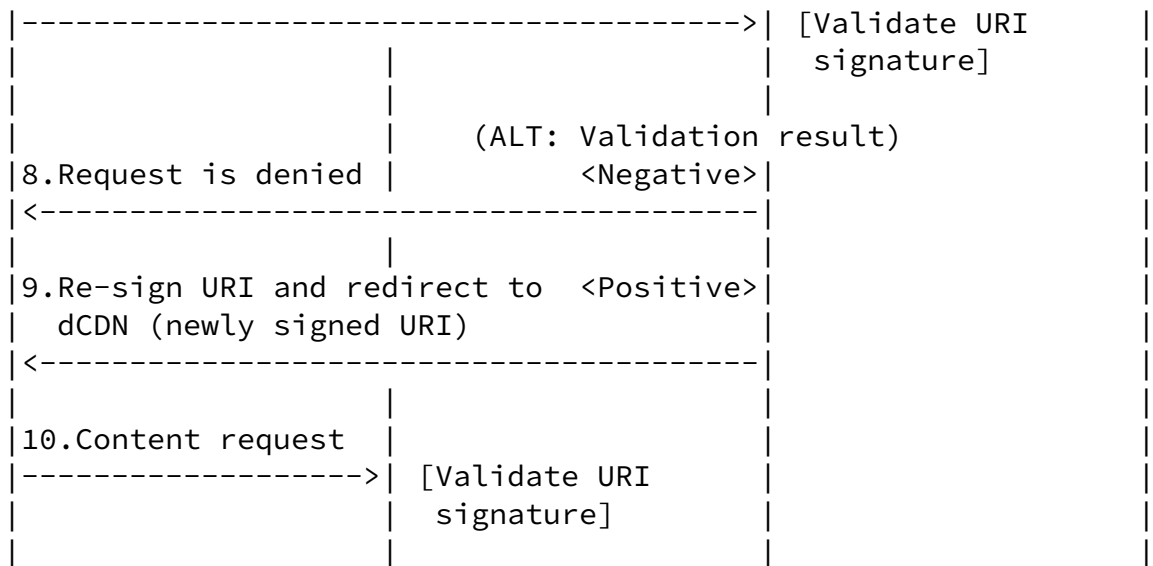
|------------------------------------>| [Validate URI |
|                 |                    |  signature]   |
|                 |                    |               |
|                 |    (ALT: Validation result)        |
|8.Request is denied |       <Negative>|               |
|<------------------------------------|               |
|                 |                    |               |
|9.Re-sign URI and redirect to  <Positive>|           |
|  dCDN (newly signed URI)             |               |
|<------------------------------------|               |
|                 |                    |               |
|10.Content request |                  |               |
|------------------>| [Validate URI    |               |
|                   |  signature]      |               |
|                   |                  |               |